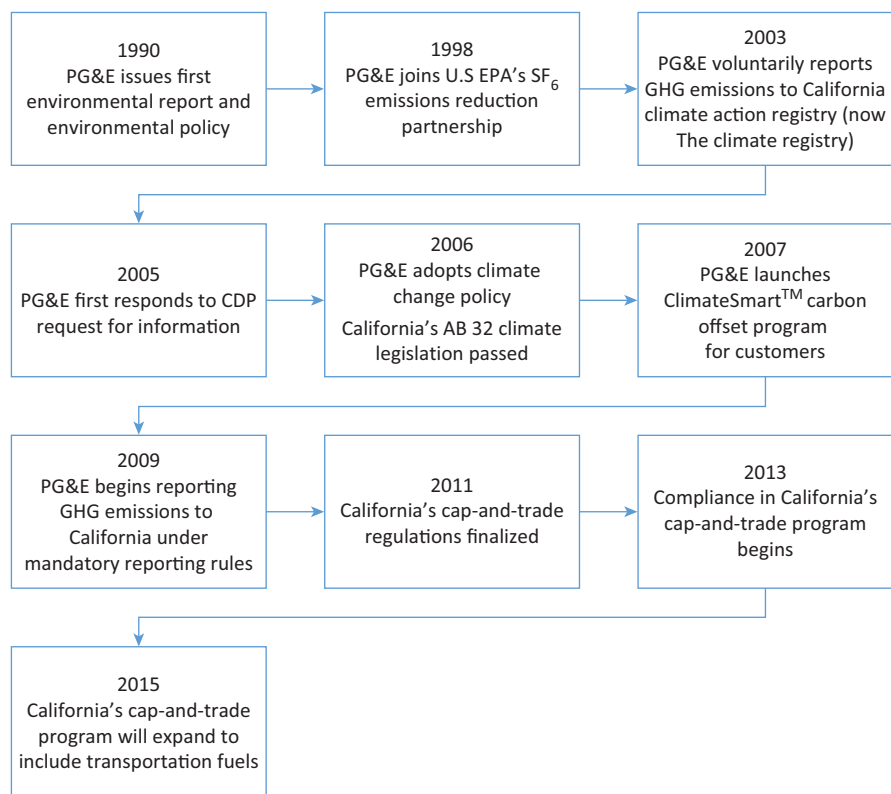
1990
PG&E issues first environmental report and environmental policy

1998
PG&E joins U.S EPA's $SF_6$ emissions reduction partnership

2003
PG&E voluntarily reports GHG emissions to California climate action registry (now The climate registry)

2005
PG&E first responds to CDP request for information

2006
PG&E adopts climate change policy
California's AB 32 climate legislation passed

2007
PG&E launches ClimateSmart$^{TM}$ carbon offset program for customers

2009
PG&E begins reporting GHG emissions to California under mandatory reporting rules

2011
California's cap-and-trade regulations finalized

2013
Compliance in California's cap-and-trade program begins

2015
California's cap-and-trade program will expand to include transportation fuels